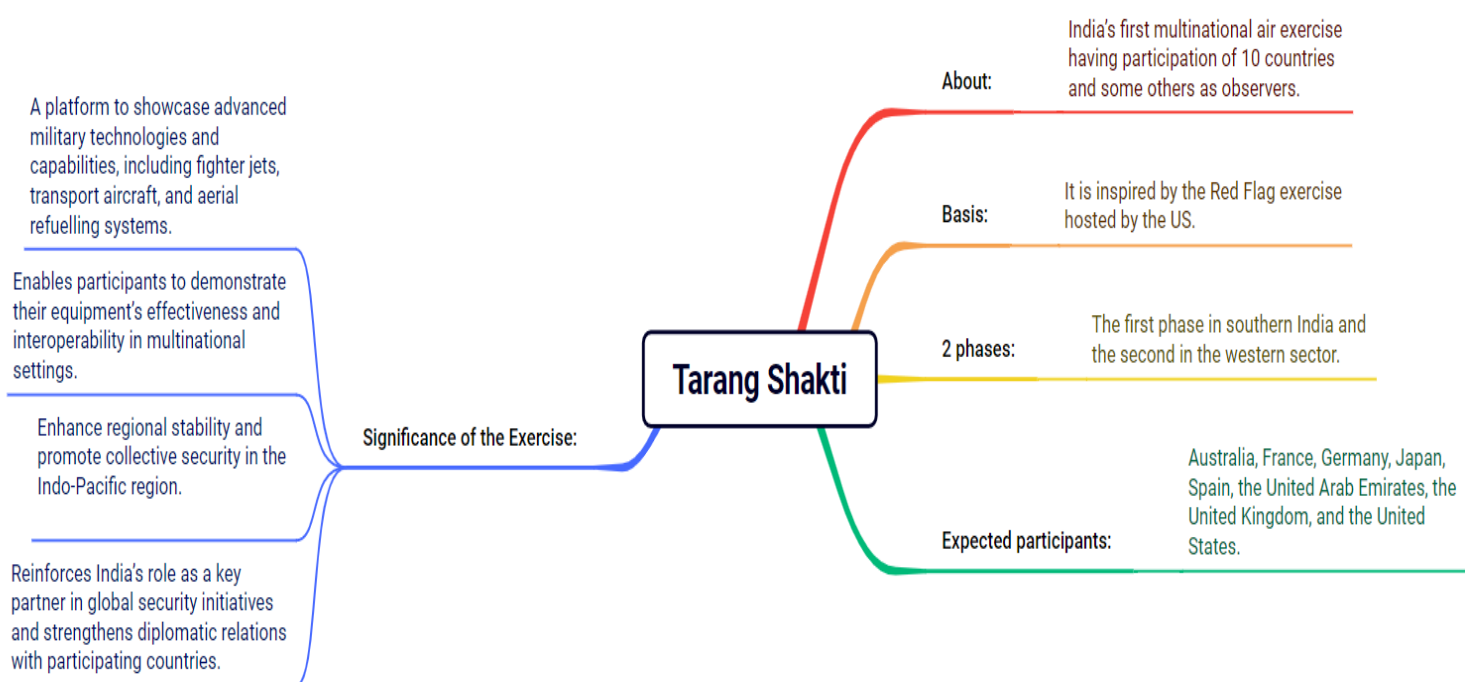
Tarang Shakti

About:
India’s first multinational air exercise having participation of 10 countries and some others as observers.

Basis:
It is inspired by the Red Flag exercise hosted by the US.

2 phases:
The first phase in southern India and the second in the western sector.

Expected participants:
Australia, France, Germany, Japan, Spain, the United Arab Emirates, the United Kingdom, and the United States.

Significance of the Exercise:

A platform to showcase advanced military technologies and capabilities, including fighter jets, transport aircraft, and aerial refuelling systems.

Enables participants to demonstrate their equipment’s effectiveness and interoperability in multinational settings.

Enhance regional stability and promote collective security in the Indo-Pacific region.

Reinforces India’s role as a key partner in global security initiatives and strengthens diplomatic relations with participating countries.